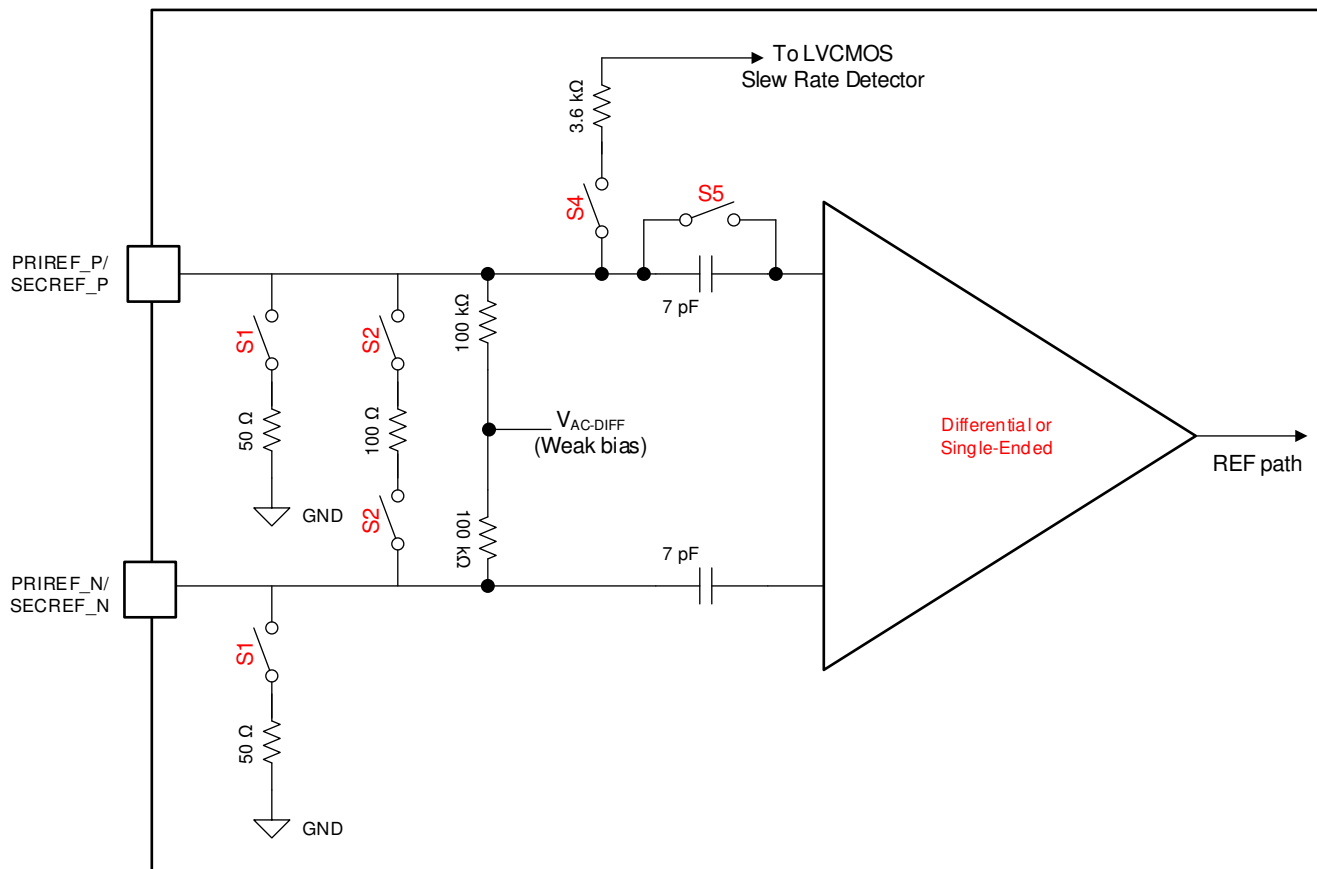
To LVCMOS
Slew Rate Detector

3.6 kΩ

S4

S5

PRIREF_P/
SECREF_P

7 pF

100 kΩ

S1

S2

50 Ω

100 Ω

$V_{AC\text{-}DIFF}$
(Weak bias)

Differential or
Single-Ended

REF path

GND

S2

100 kΩ

7 pF

PRIREF_N/
SECREF_N

S1

50 Ω

GND